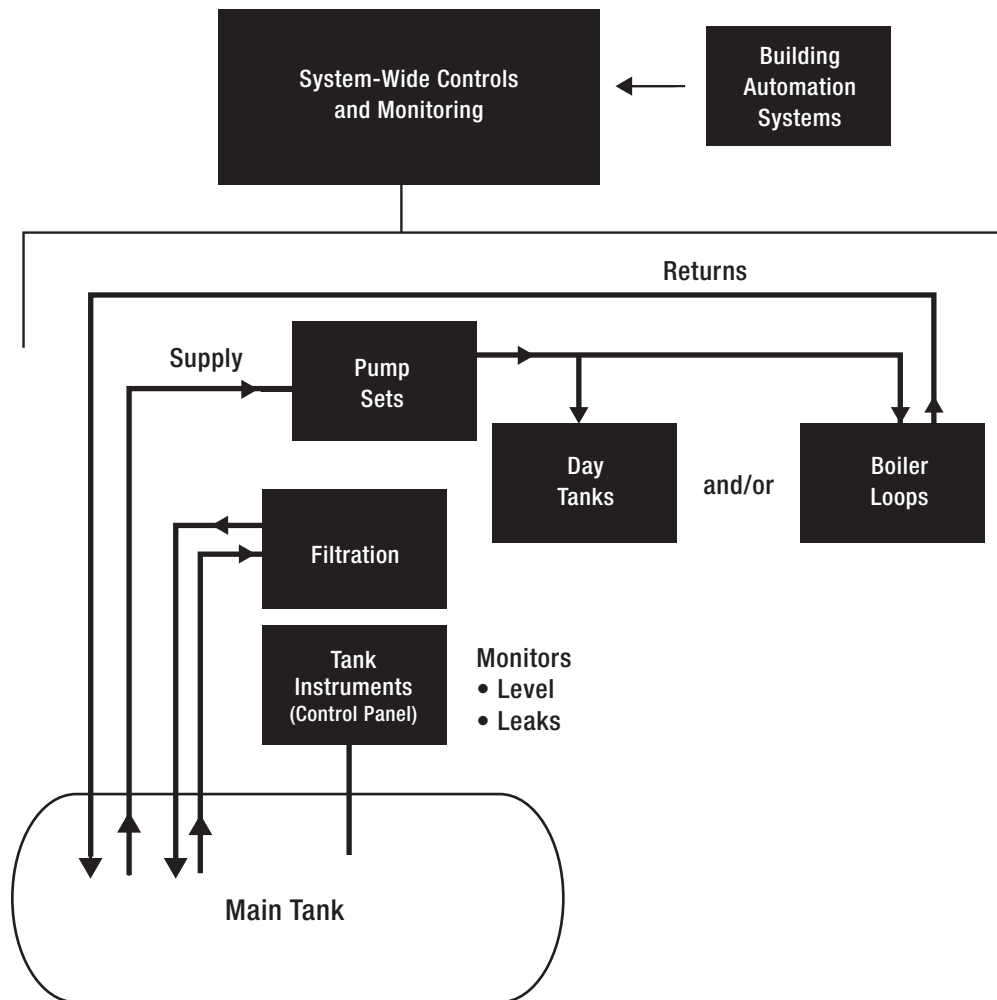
System-Wide Controls and Monitoring

Building Automation Systems

Returns

Supply

Pump Sets

Day Tanks

and/or

Boiler Loops

Filtration

Tank Instruments (Control Panel)

Monitors
• Level
• Leaks

Main Tank